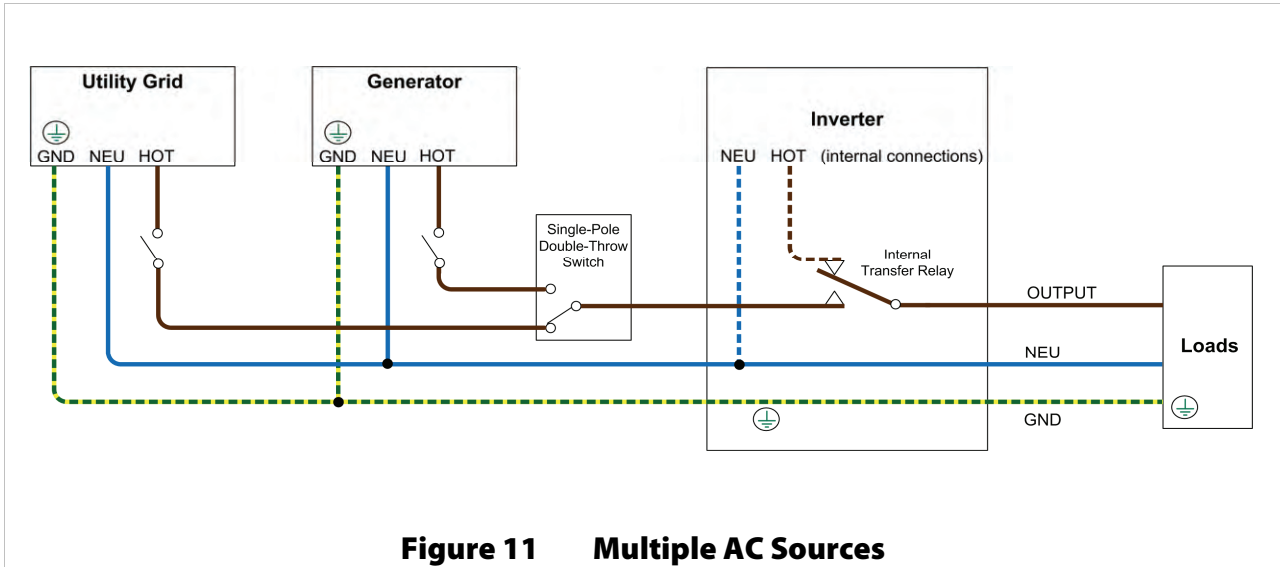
Utility Grid

GND NEU HOT

Generator

GND NEU HOT

Single-Pole Double-Throw Switch

Inverter

NEU HOT (internal connections)

Internal Transfer Relay

OUTPUT

NEU

GND

Loads

Figure 11 Multiple AC Sources